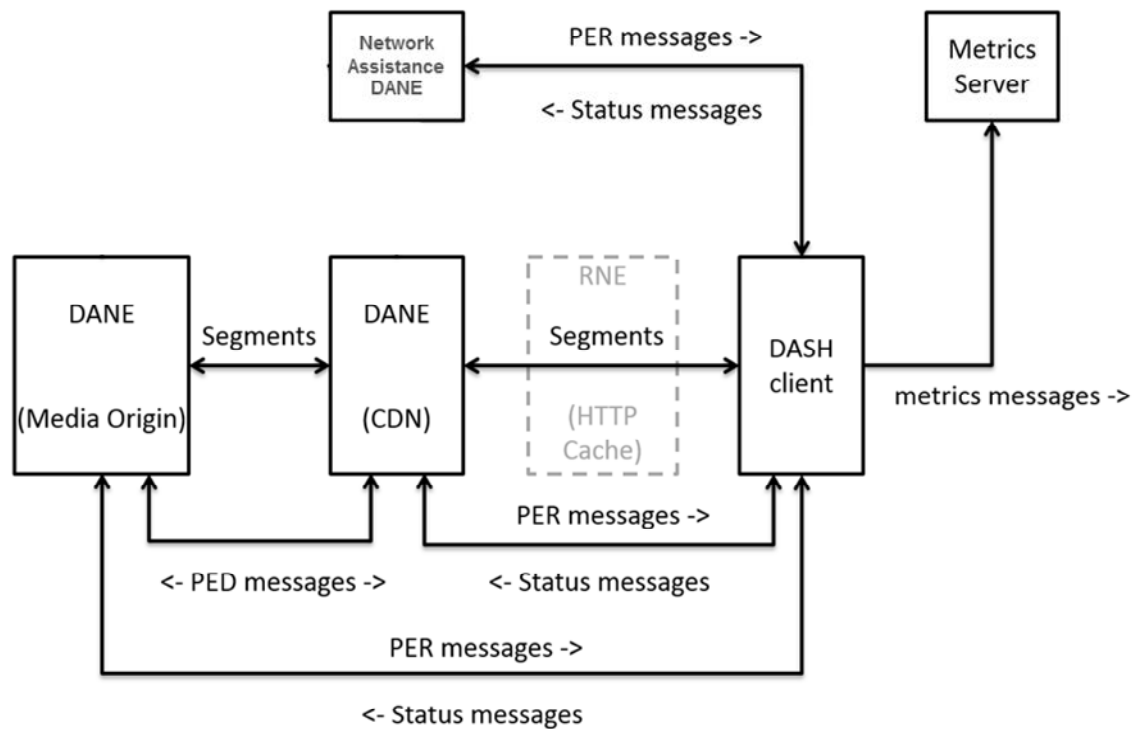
Network Assistance DANE

PER messages ->

<- Status messages

Metrics Server

DANE

(Media Origin)

Segments

DANE

(CDN)

RNE

Segments

(HTTP Cache)

DASH client

metrics messages ->

PER messages ->

<- PED messages ->

<- Status messages

PER messages ->

<- Status messages